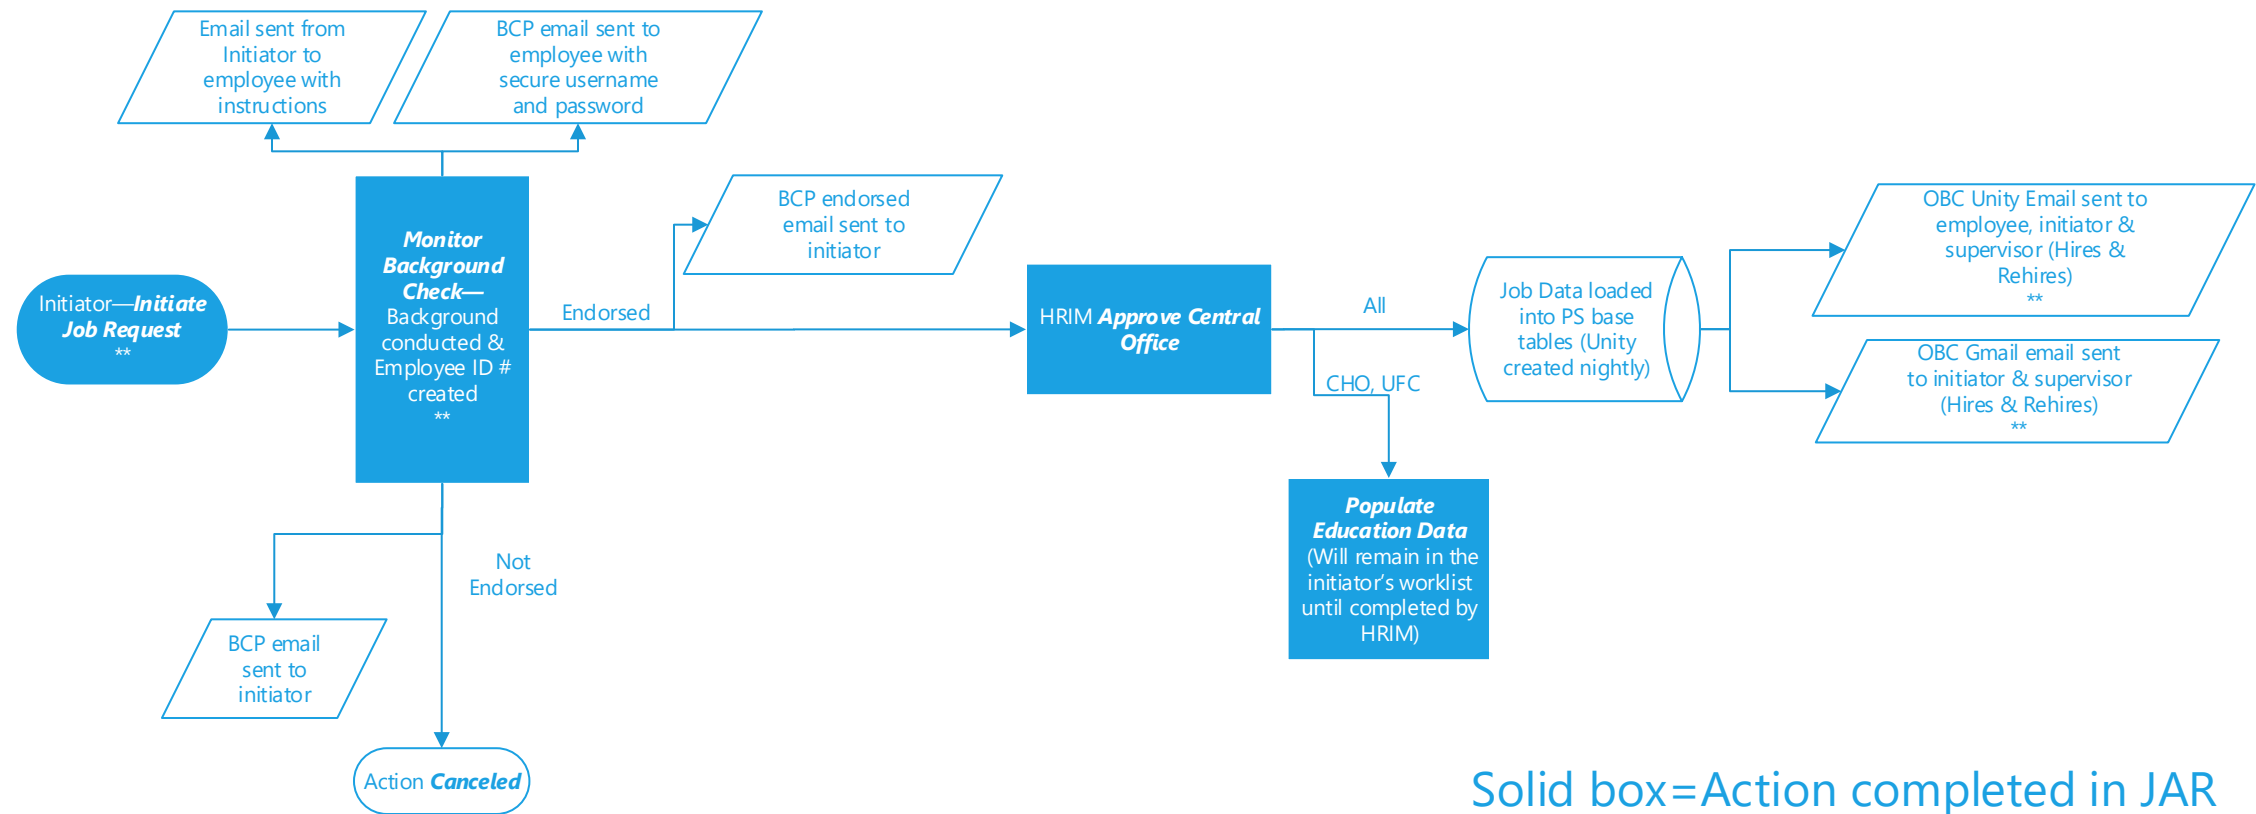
Email sent from Initiator to employee with instructions

BCP email sent to employee with secure username and password

Initiator—Initiate Job Request
**

Monitor Background Check— Background conducted & Employee ID # created
**

Endorsed

BCP endorsed email sent to initiator

HRIM Approve Central Office

All

CHO, UFC

Job Data loaded into PS base tables (Unity created nightly)

OBC Unity Email sent to employee, initiator & supervisor (Hires & Rehires)
**

OBC Gmail email sent to initiator & supervisor (Hires & Rehires)
**

Populate Education Data (Will remain in the initiator's worklist until completed by HRIM)

Not Endorsed

BCP email sent to initiator

Action Canceled

Solid box=Action completed in JAR